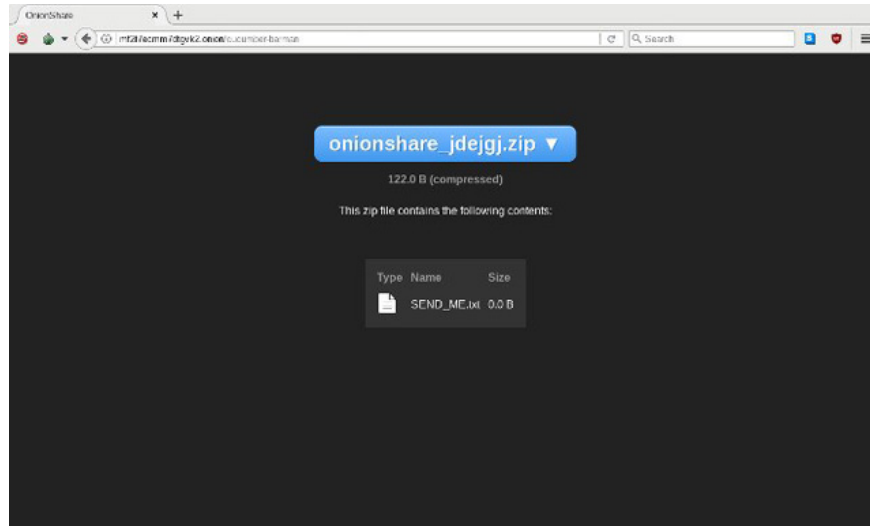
OnionShare

mt2i/ecmm/dtguk2.onion/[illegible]

Search

onionshare_jdejgj.zip ▼

122.0 B (compressed)

This zip file contains the following contents:

| Type | Name | Size |
|---|---|---|
| | SEND_ME.txt | 0.0 B |